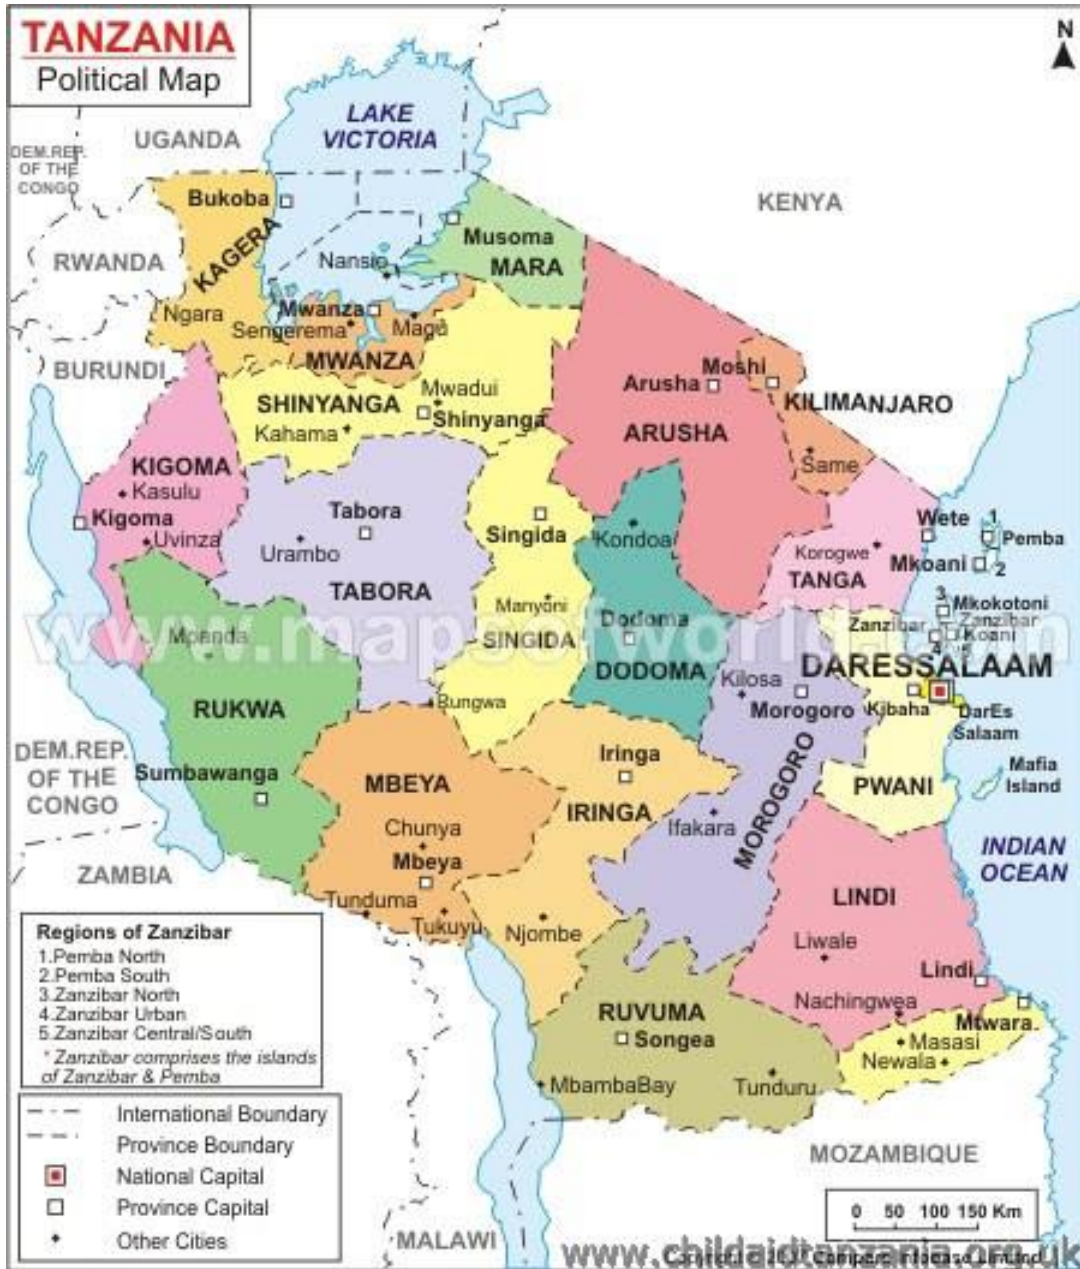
TANZANIA
Political Map

N

LAKE VICTORIA

UGANDA

DEM.REP. OF THE CONGO

KENYA

RWANDA

BURUNDI

Bukoba
KAGERA
Nansio
Musoma
MARA
Ngara
Mwanza
Sengerema
Magu
MWANZA
Moshi
Arusha
KILIMANJARO
Mwadui
SHINYANGA
Shinyanga
Kahama
ARUSHA
Same
KIGOMA
Kasulu
Kigoma
Uvinza
Tabora
Urambo
Singida
Kondoa
Wete
1
Pemba
Korogwe
Mkoani
2
TANGA
TABORA
3
Mkokotoni
Zanzibar
Zanzibar
Koani
Manyoni
Dodoma
Mpanda
SINGIDA
DODOMA
DARESSALAAM
Kilosa
Morogoro
Kibaha
DarEs Salaam
RUKWA
Bungwa
Iringa
Mafia Island
DEM.REP. OF THE CONGO
Sumbawanga
MBEYA
IRINGA
MOROGORO
PWANI
Chunya
Ifakara
INDIAN OCEAN
Mbeya
ZAMBIA
LINDI
Tunduma
Tukuyu
Njombe
Liwale
Lindi
Nachingwea
RUVUMA
Songea
Mtwara
Masasi
Newala
MbambaBay
Tunduru

Regions of Zanzibar
1.Pemba North
2.Pemba South
3.Zanzibar North
4.Zanzibar Urban
5.Zanzibar Central/South
* Zanzibar comprises the islands of Zanzibar & Pemba

International Boundary
Province Boundary
National Capital
Province Capital
Other Cities

MALAWI

MOZAMBIQUE

0 50 100 150 Km

www.mapsofworld.com

www.childaidtanzania.org.uk